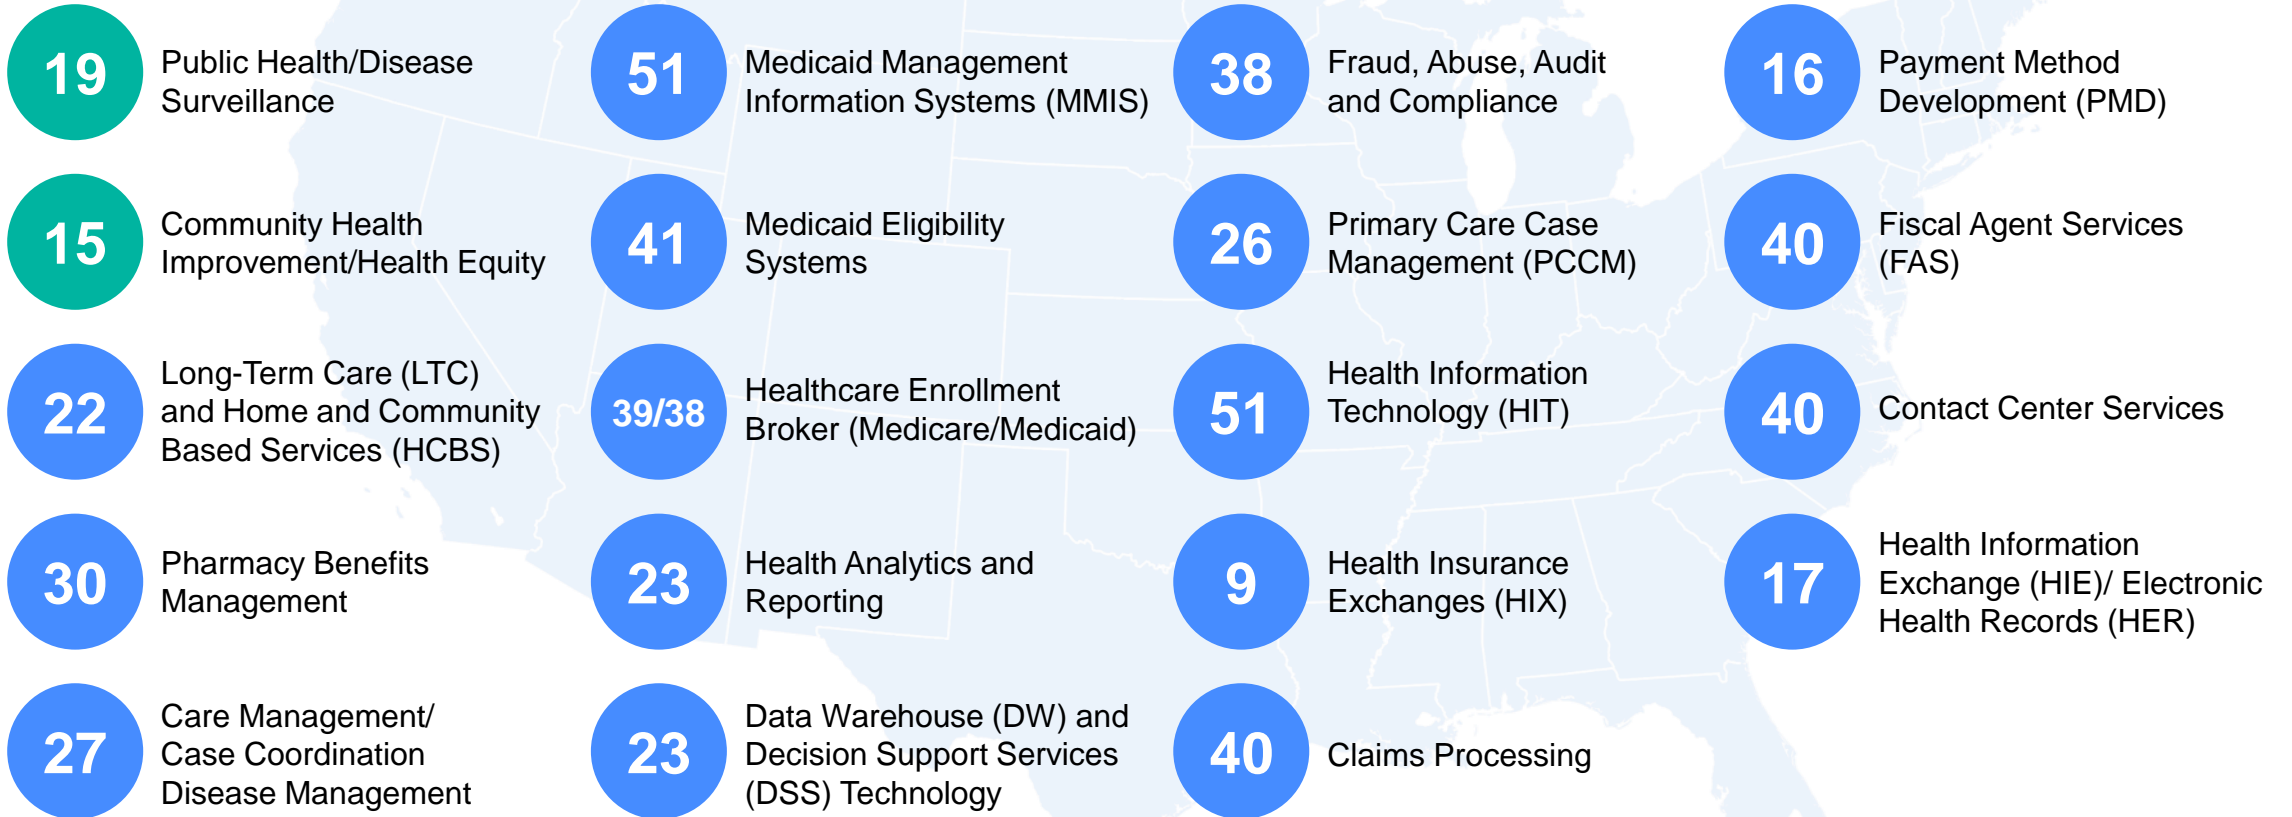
19 Public Health/Disease Surveillance

15 Community Health Improvement/Health Equity

22 Long-Term Care (LTC) and Home and Community Based Services (HCBS)

30 Pharmacy Benefits Management

27 Care Management/ Case Coordination Disease Management

51 Medicaid Management Information Systems (MMIS)

41 Medicaid Eligibility Systems

39/38 Healthcare Enrollment Broker (Medicare/Medicaid)

23 Health Analytics and Reporting

23 Data Warehouse (DW) and Decision Support Services (DSS) Technology

38 Fraud, Abuse, Audit and Compliance

26 Primary Care Case Management (PCCM)

51 Health Information Technology (HIT)

9 Health Insurance Exchanges (HIX)

40 Claims Processing

16 Payment Method Development (PMD)

40 Fiscal Agent Services (FAS)

40 Contact Center Services

17 Health Information Exchange (HIE)/ Electronic Health Records (HER)